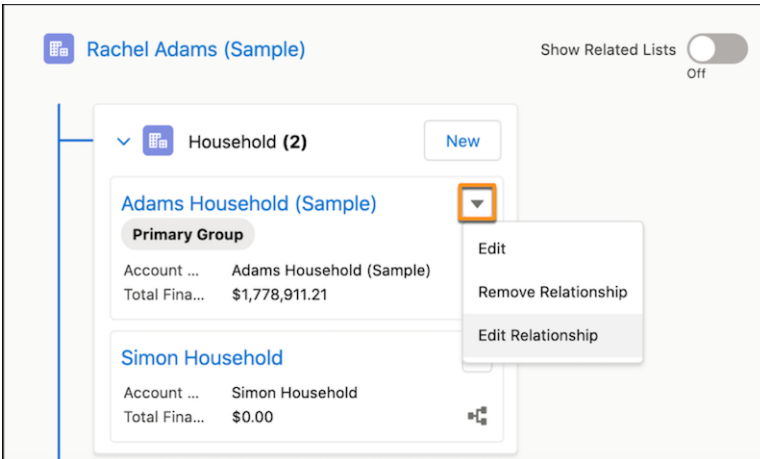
Rachel Adams (Sample)

Show Related Lists

Off

Household (2)

New

Adams Household (Sample)

Primary Group

Account ... Adams Household (Sample)

Total Fina... $1,778,911.21

Edit

Remove Relationship

Edit Relationship

Simon Household

Account ... Simon Household

Total Fina... $0.00